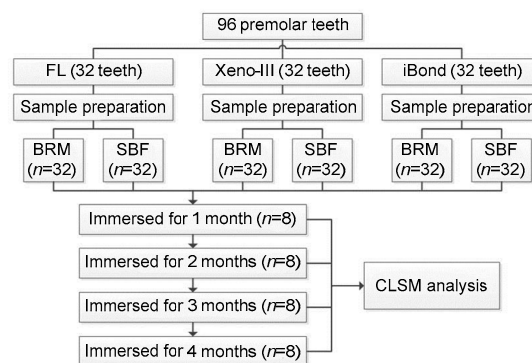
96 premolar teeth

FL (32 teeth)

Xeno-III (32 teeth)

iBond (32 teeth)

Sample preparation

Sample preparation

Sample preparation

BRM ($n$=32)

SBF ($n$=32)

BRM ($n$=32)

SBF ($n$=32)

BRM ($n$=32)

SBF ($n$=32)

Immersed for 1 month ($n$=8)

Immersed for 2 months ($n$=8)

Immersed for 3 months ($n$=8)

Immersed for 4 months ($n$=8)

CLSM analysis